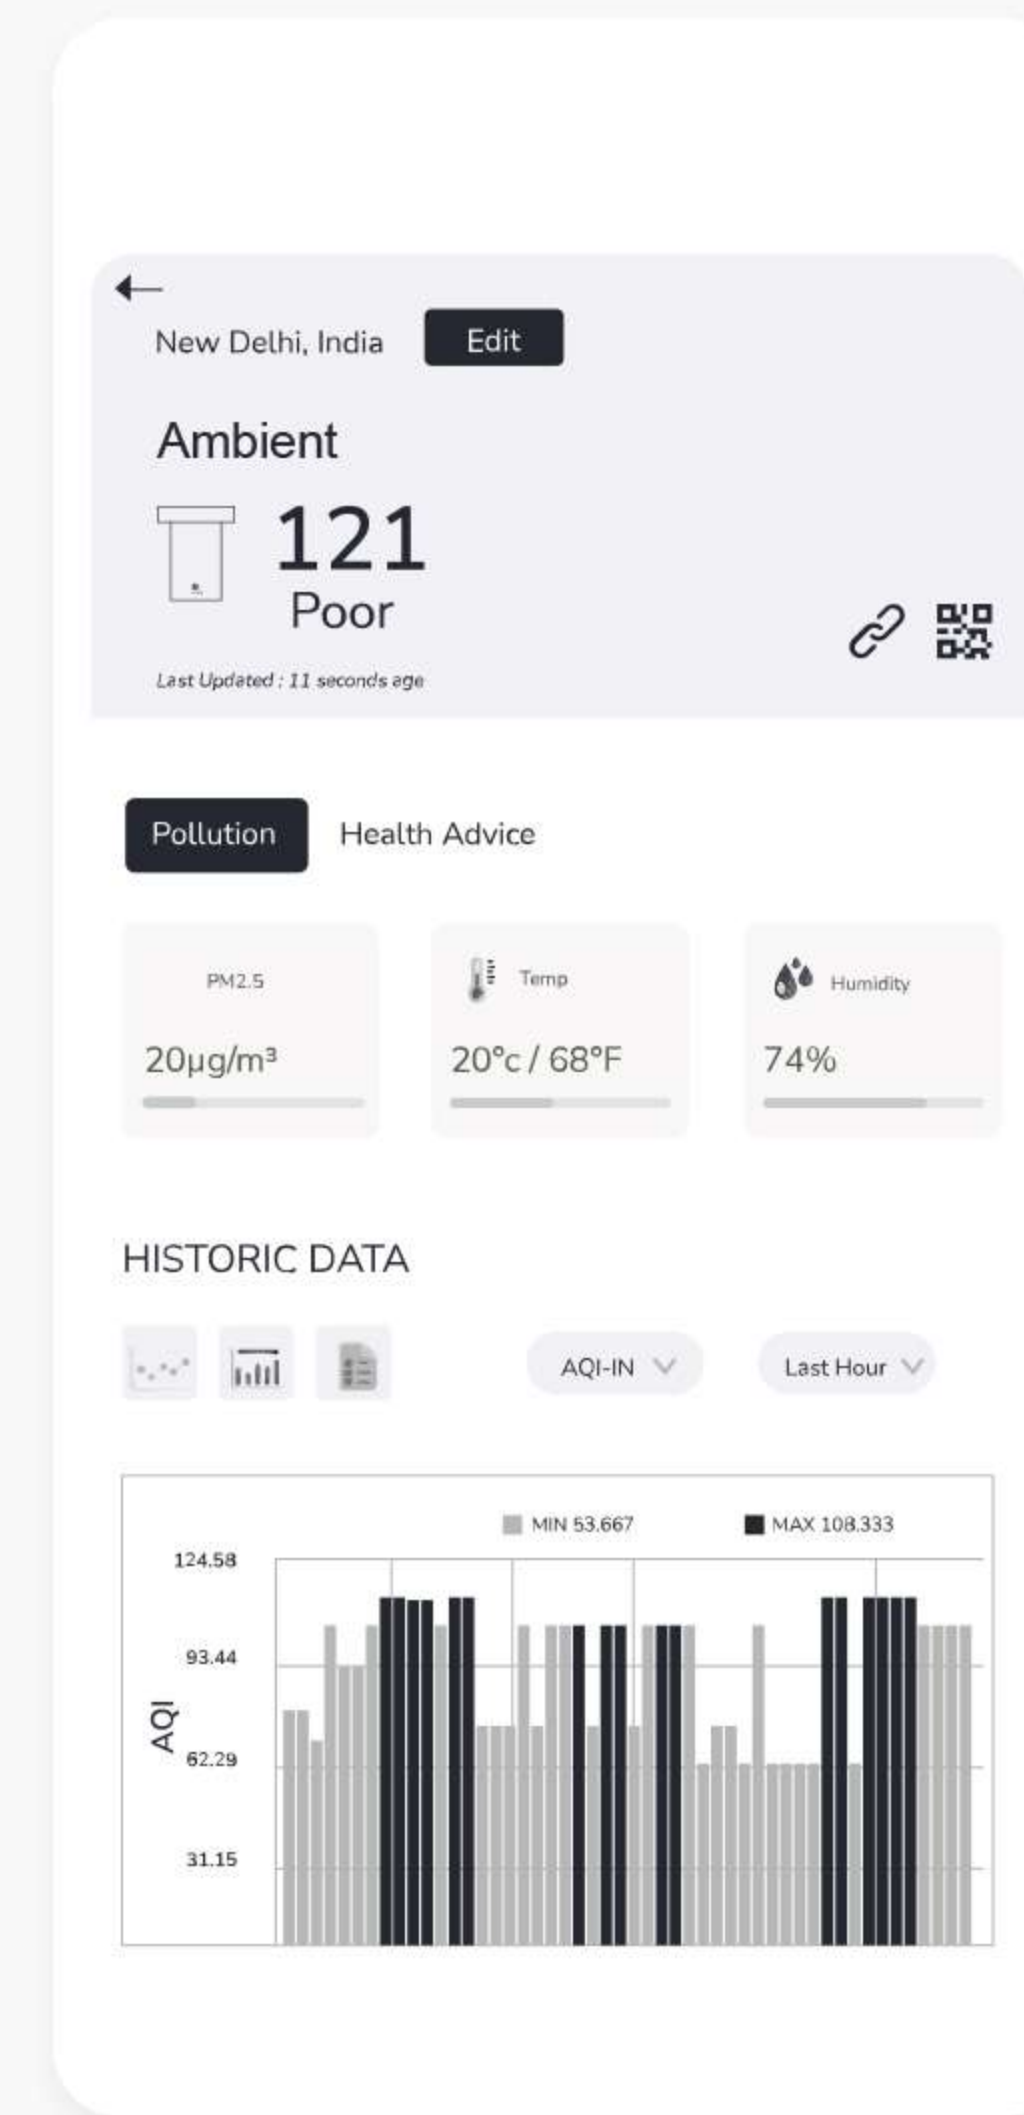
New Delhi, India Edit

Ambient

121
Poor

Last Updated : 11 seconds age

Pollution Health Advice

PM2.5
20µg/m³

Temp
20°c / 68°F

Humidity
74%

HISTORIC DATA

AQI-IN

Last Hour

MIN 53.667 MAX 108.333

124.58
93.44
62.29
31.15

AQI